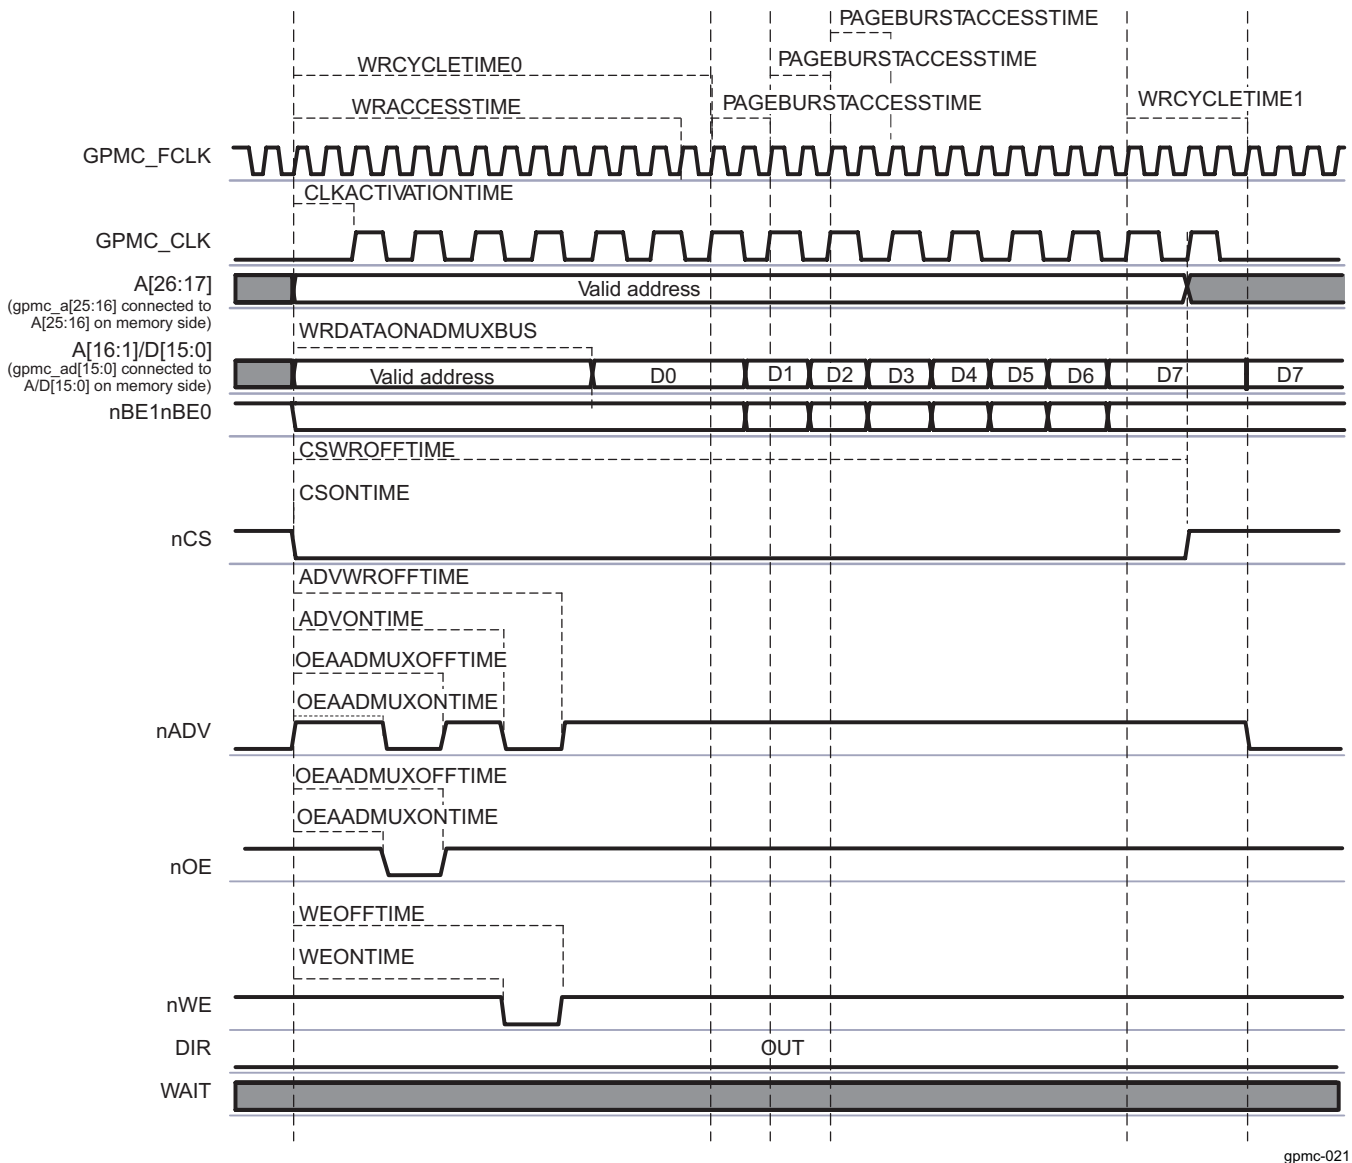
PAGEBURSTACCESSTIME
PAGEBURSTACCESSTIME
WRCYCLETIME0
PAGEBURSTACCESSTIME
WRCYCLETIME1
WRACCESSTIME
GPMC_FCLK
CLKACTIVATIONTIME
GPMC_CLK
A[26:17]
(gpmc_a[25:16] connected to A[25:16] on memory side)
Valid address
WRDATAONADMUXBUS
A[16:1]/D[15:0]
(gpmc_ad[15:0] connected to A/D[15:0] on memory side)
Valid address
D0
D1
D2
D3
D4
D5
D6
D7
D7
nBE1nBE0
CSWROFFTIME
CSONTIME
nCS
ADVWROFFTIME
ADVONTIME
OEAADMUXOFFTIME
OEAADMUXONTIME
nADV
OEAADMUXOFFTIME
OEAADMUXONTIME
nOE
WEOFFTIME
WEONTIME
nWE
DIR
OUT
WAIT
gpmc-021